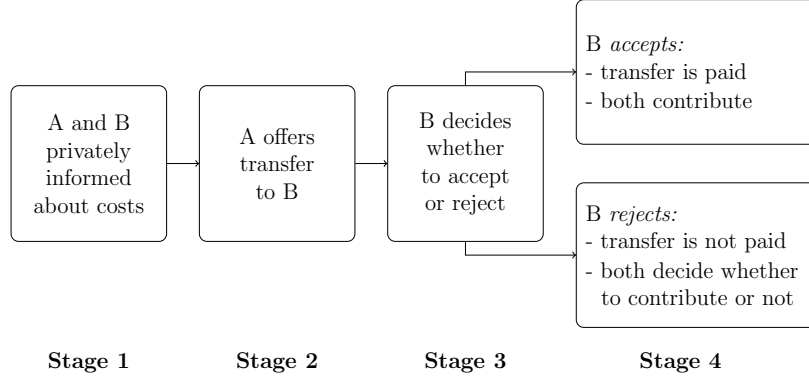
A and B privately informed about costs

A offers transfer to B

B decides whether to accept or reject

B *accepts:*
- transfer is paid
- both contribute

B *rejects:*
- transfer is not paid
- both decide whether to contribute or not

**Stage 1**

**Stage 2**

**Stage 3**

**Stage 4**